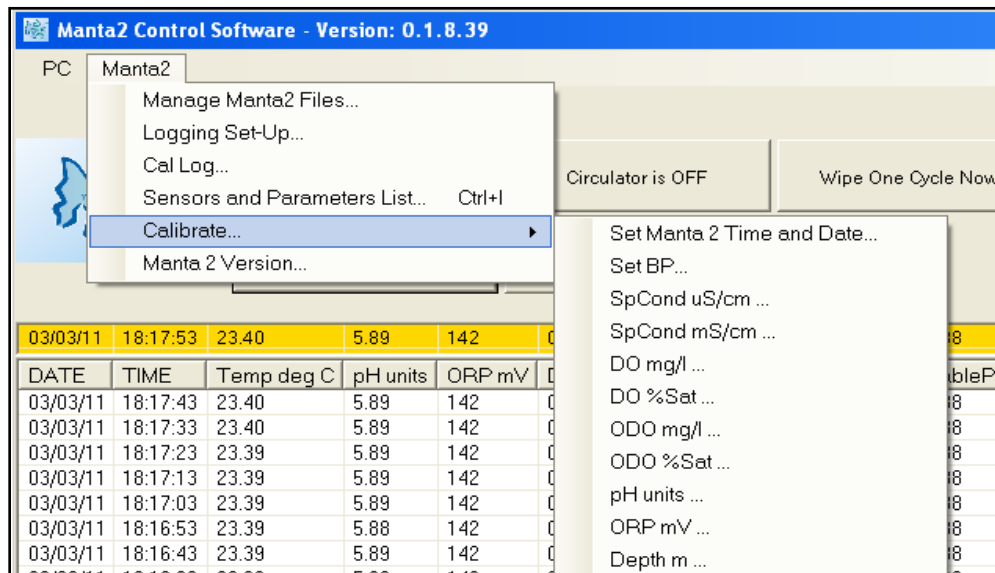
Manta2 Control Software - Version: 0.1.8.39

PC Manta2

Manage Manta2 Files...
Logging Set-Up...
Cal Log...
Sensors and Parameters List... Ctrl+I
Calibrate...
Manta 2 Version...

Circulator is OFF

Wipe One Cycle Now

Set Manta 2 Time and Date...
Set BP...
SpCond uS/cm ...
SpCond mS/cm ...
DO mg/l ...
DO %Sat ...
ODO mg/l ...
ODO %Sat ...
pH units ...
ORP mV ...
Depth m ...

| 03/03/11 | 18:17:53 | 23.40 | 5.89 | 142 | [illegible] | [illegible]8 |
|---|---|---|---|---|---|---|
| DATE | TIME | Temp deg C | pH units | ORP mV | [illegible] | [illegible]ableP |
| 03/03/11 | 18:17:43 | 23.40 | 5.89 | 142 | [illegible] | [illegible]8 |
| 03/03/11 | 18:17:33 | 23.40 | 5.89 | 142 | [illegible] | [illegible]8 |
| 03/03/11 | 18:17:23 | 23.39 | 5.89 | 142 | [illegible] | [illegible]8 |
| 03/03/11 | 18:17:13 | 23.39 | 5.89 | 142 | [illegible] | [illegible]8 |
| 03/03/11 | 18:17:03 | 23.39 | 5.89 | 142 | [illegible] | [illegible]8 |
| 03/03/11 | 18:16:53 | 23.39 | 5.88 | 142 | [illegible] | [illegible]8 |
| 03/03/11 | 18:16:43 | 23.39 | 5.89 | 142 | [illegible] | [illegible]8 |